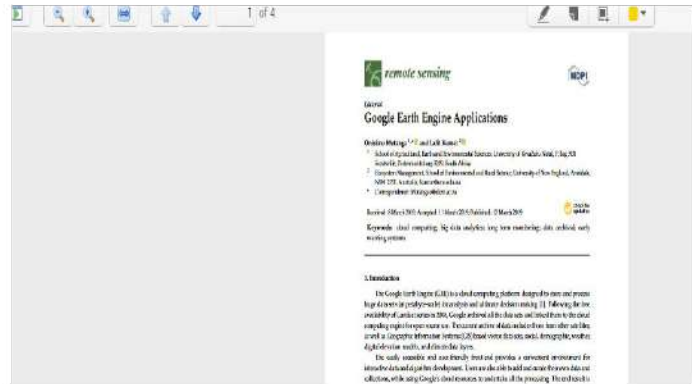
1 of 4

remote sensing

MDPI

Editorial

Google Earth Engine Applications

Onisimo Mutanga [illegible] and Lalit Kumar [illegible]

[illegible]

Received: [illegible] 2019; Accepted: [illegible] 2019; Published: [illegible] March 2019

check for updates

Keywords: cloud computing; big data analytics; long term monitoring; data archival; early warning systems

1. Introduction

The Google Earth Engine (GEE) is a cloud computing platform designed to store and process huge data sets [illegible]

The easily accessible and user-friendly front-end provides a convenient environment for interactive data and algorithm development. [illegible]